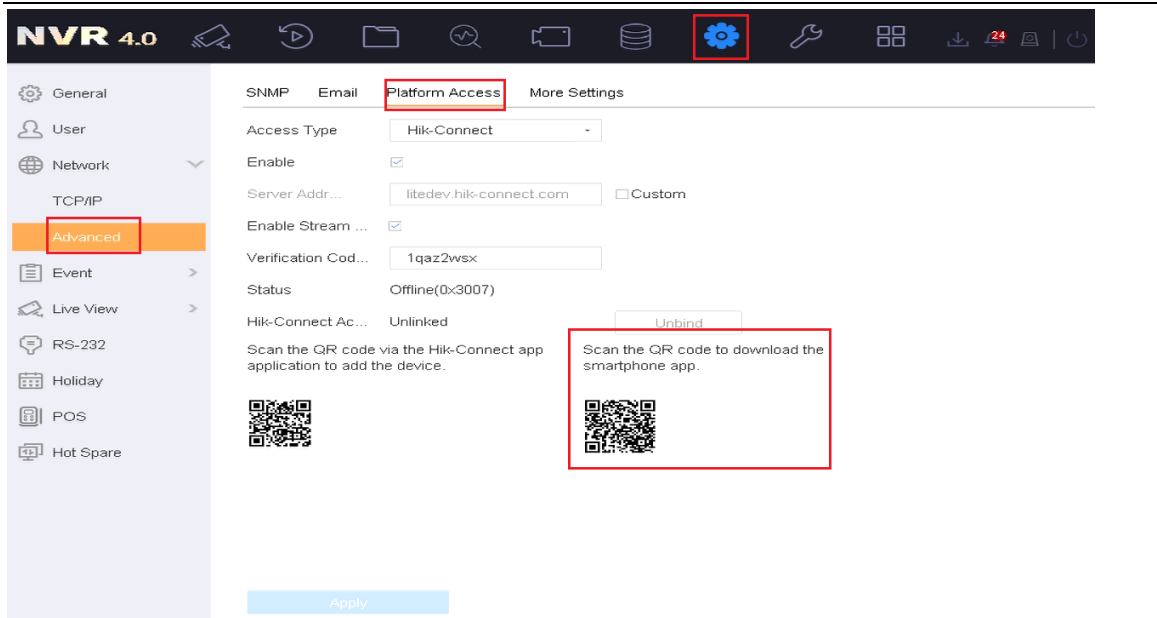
NVR 4.0

24

General
User
Network
TCP/IP
Advanced
Event
Live View
RS-232
Holiday
POS
Hot Spare

SNMP Email Platform Access More Settings

Access Type Hik-Connect
Enable
Server Addr... litedev.hik-connect.com Custom
Enable Stream ...
Verification Cod... 1qaz2wsx
Status Offline(0x3007)
Hik-Connect Ac... Unlinked Unbind

Scan the QR code via the Hik-Connect app application to add the device.

Scan the QR code to download the smartphone app.

Apply